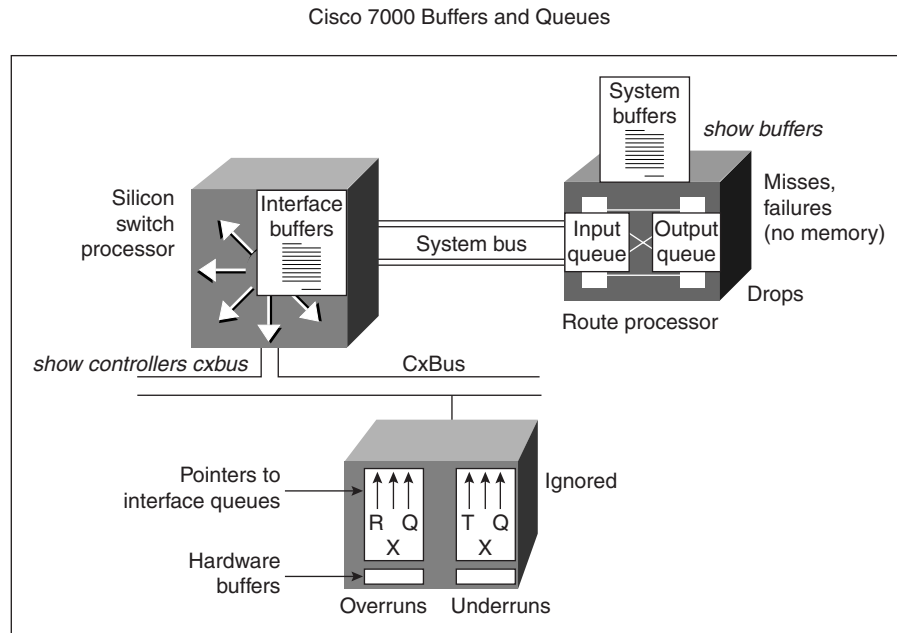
Cisco 7000 Buffers and Queues

System buffers

*show buffers*

Silicon switch processor

Interface buffers

System bus

Input queue

Output queue

Misses, failures (no memory)

Drops

Route processor

*show controllers cxbus*

CxBus

Pointers to interface queues

R Q X

T Q X

Ignored

Hardware buffers

Overruns

Underruns